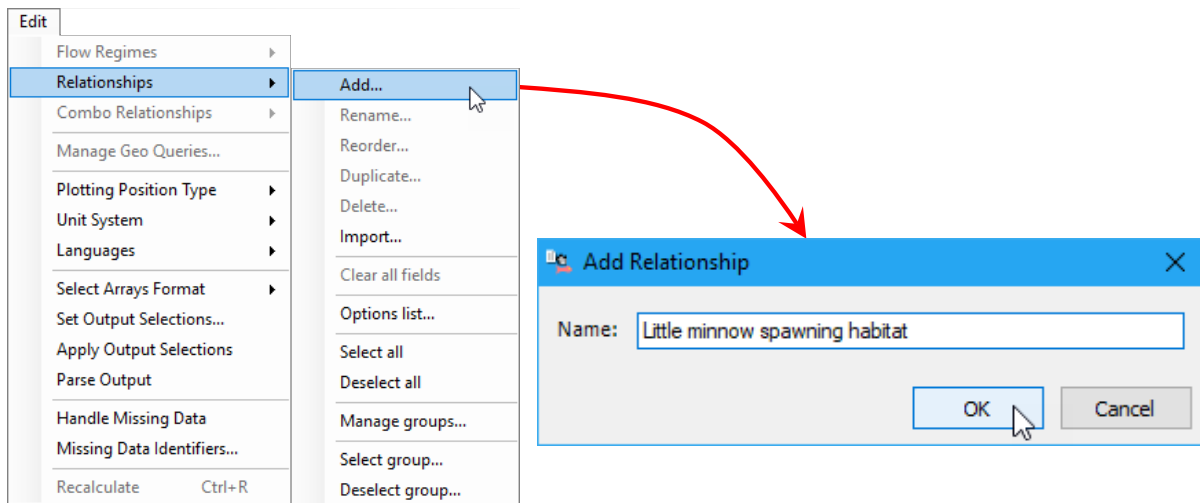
Edit

Flow Regimes
Relationships
Combo Relationships
Manage Geo Queries...
Plotting Position Type
Unit System
Languages
Select Arrays Format
Set Output Selections...
Apply Output Selections
Parse Output
Handle Missing Data
Missing Data Identifiers...
Recalculate Ctrl+R

Add...
Rename...
Reorder...
Duplicate...
Delete...
Import...
Clear all fields
Options list...
Select all
Deselect all
Manage groups...
Select group...
Deselect group...

Add Relationship
Name: Little minnow spawning habitat
OK
Cancel